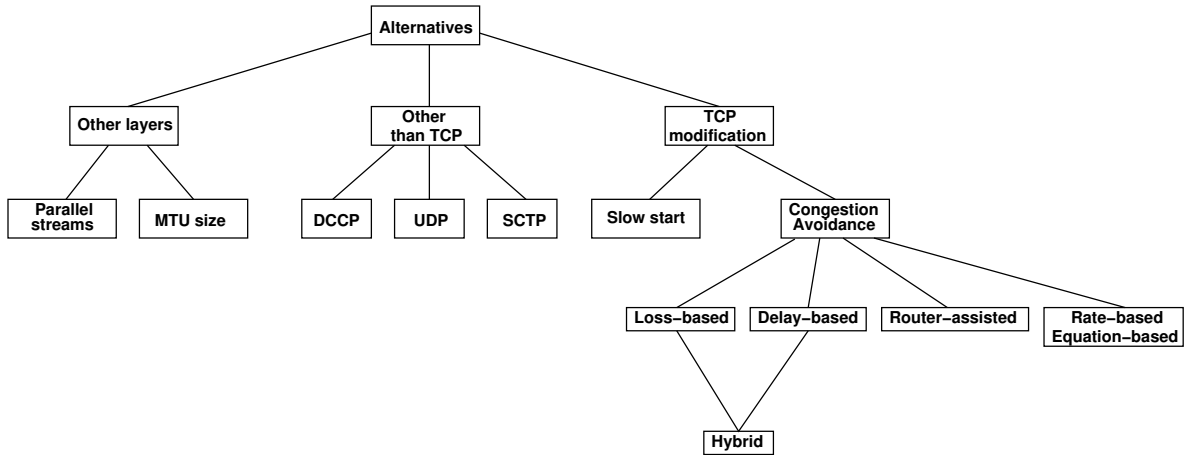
Alternatives

Other layers

Other than TCP

TCP modification

Parallel streams

MTU size

DCCP

UDP

SCTP

Slow start

Congestion Avoidance

Loss−based

Delay−based

Router−assisted

Rate−based Equation−based

Hybrid